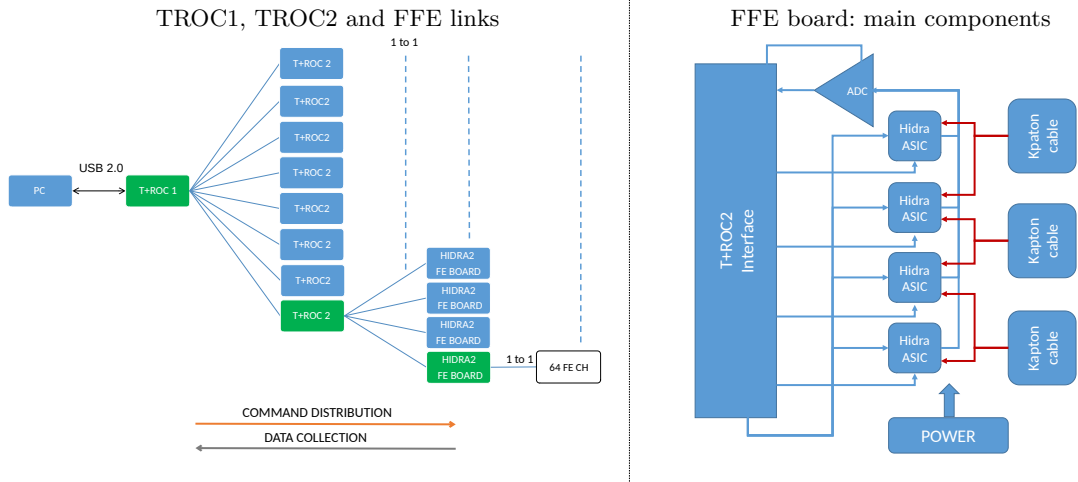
TROC1, TROC2 and FFE links

1 to 1

T+ROC 2
T+ROC2
T+ROC 2
T+ROC 2
T+ROC 2
T+ROC 2
T+ROC2
T+ROC 2

USB 2.0

PC

T+ROC 1

HIDRA2 FE BOARD
HIDRA2 FE BOARD
HIDRA2 FE BOARD
HIDRA2 FE BOARD

1 to 1

64 FE CH

COMMAND DISTRIBUTION
DATA COLLECTION

FFE board: main components

T+ROC2 Interface

ADC

Hidra ASIC
Hidra ASIC
Hidra ASIC
Hidra ASIC

Kpaton cable
Kapton cable
Kapton cable

POWER